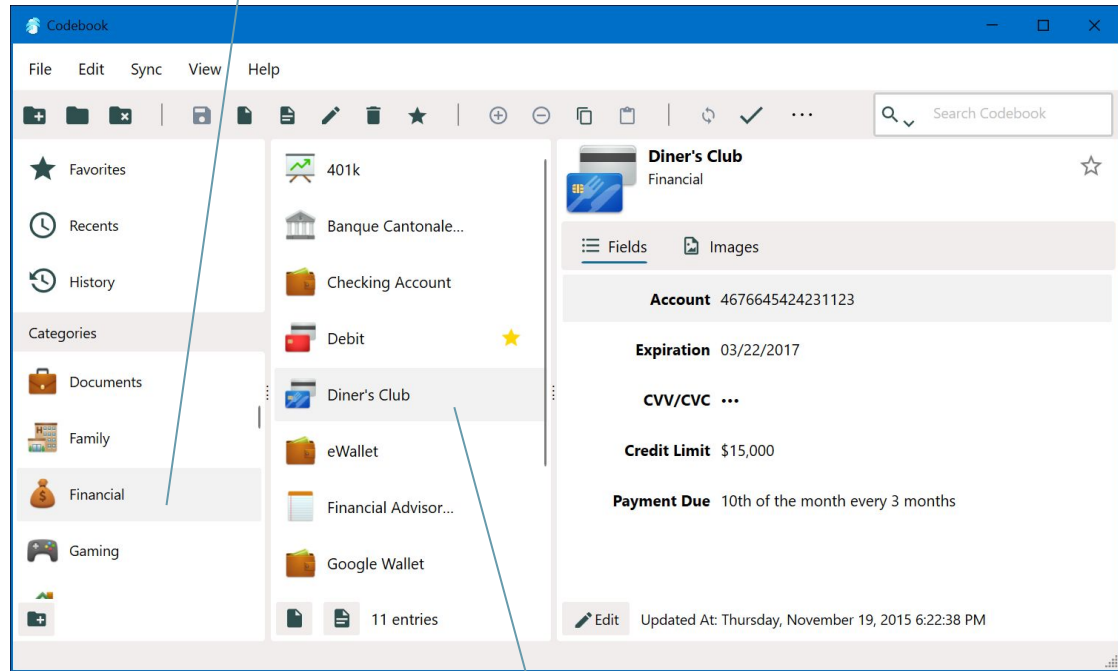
Codebook

File Edit Sync View Help

Search Codebook

Favorites
Recents
History
Categories
Documents
Family
Financial
Gaming

401k
Banque Cantonale...
Checking Account
Debit
Diner's Club
eWallet
Financial Advisor...
Google Wallet
11 entries

Diner's Club
Financial

Fields Images

| | |
|---|---|
| Account | 4676645424231123 |
| Expiration | 03/22/2017 |
| CVV/CVC | ••• |
| Credit Limit | $15,000 |
| Payment Due | 10th of the month every 3 months |

Edit Updated At: Thursday, November 19, 2015 6:22:38 PM